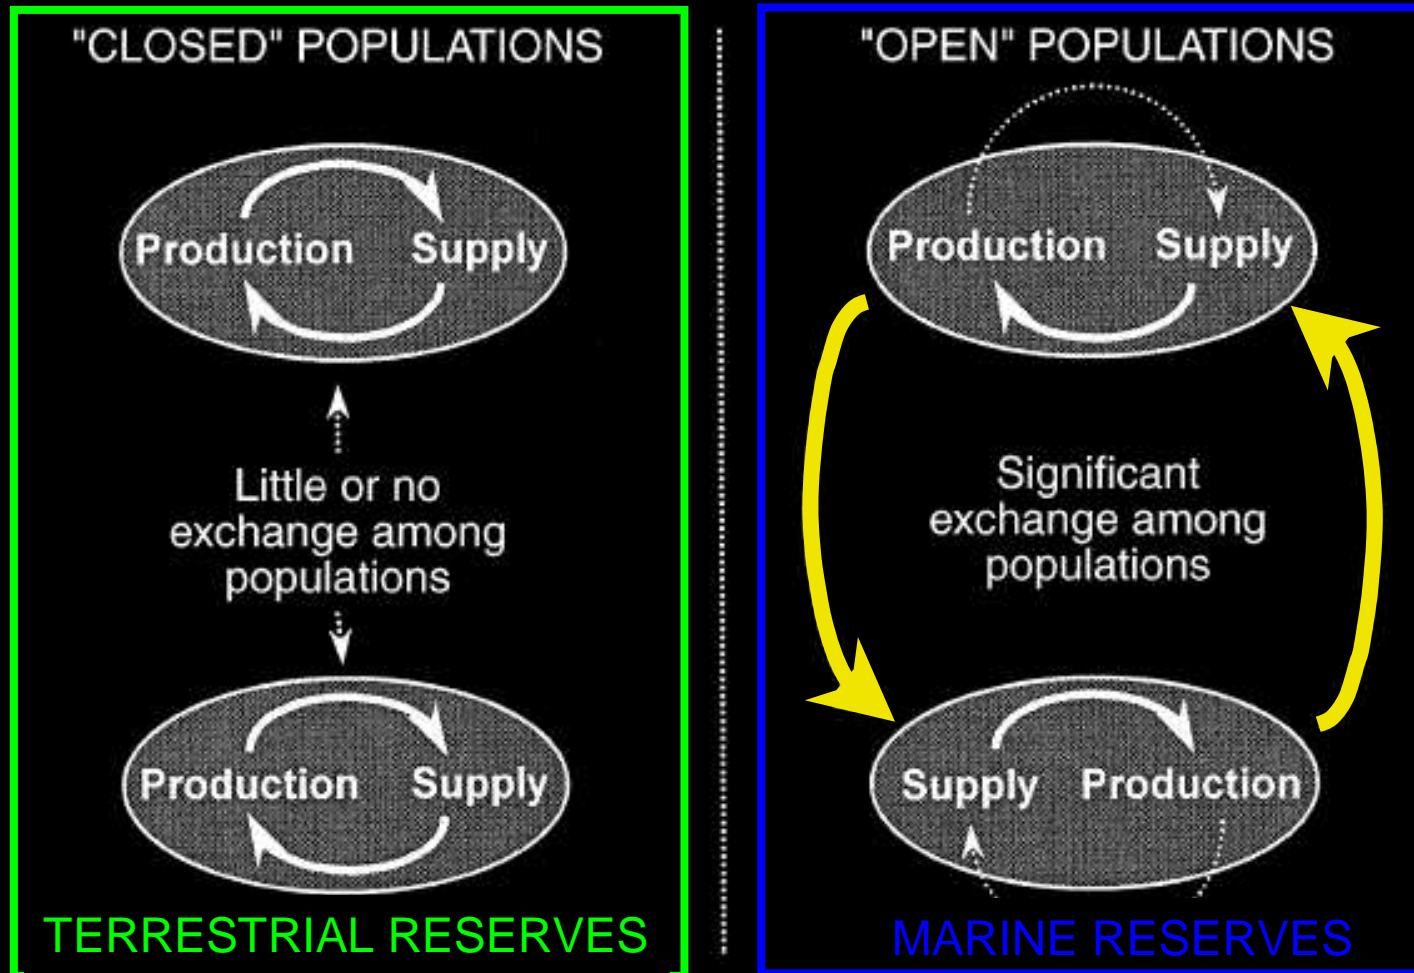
"CLOSED" POPULATIONS

Production Supply

Little or no exchange among populations

Production Supply

TERRESTRIAL RESERVES

"OPEN" POPULATIONS

Production Supply

Significant exchange among populations

Supply Production

MARINE RESERVES